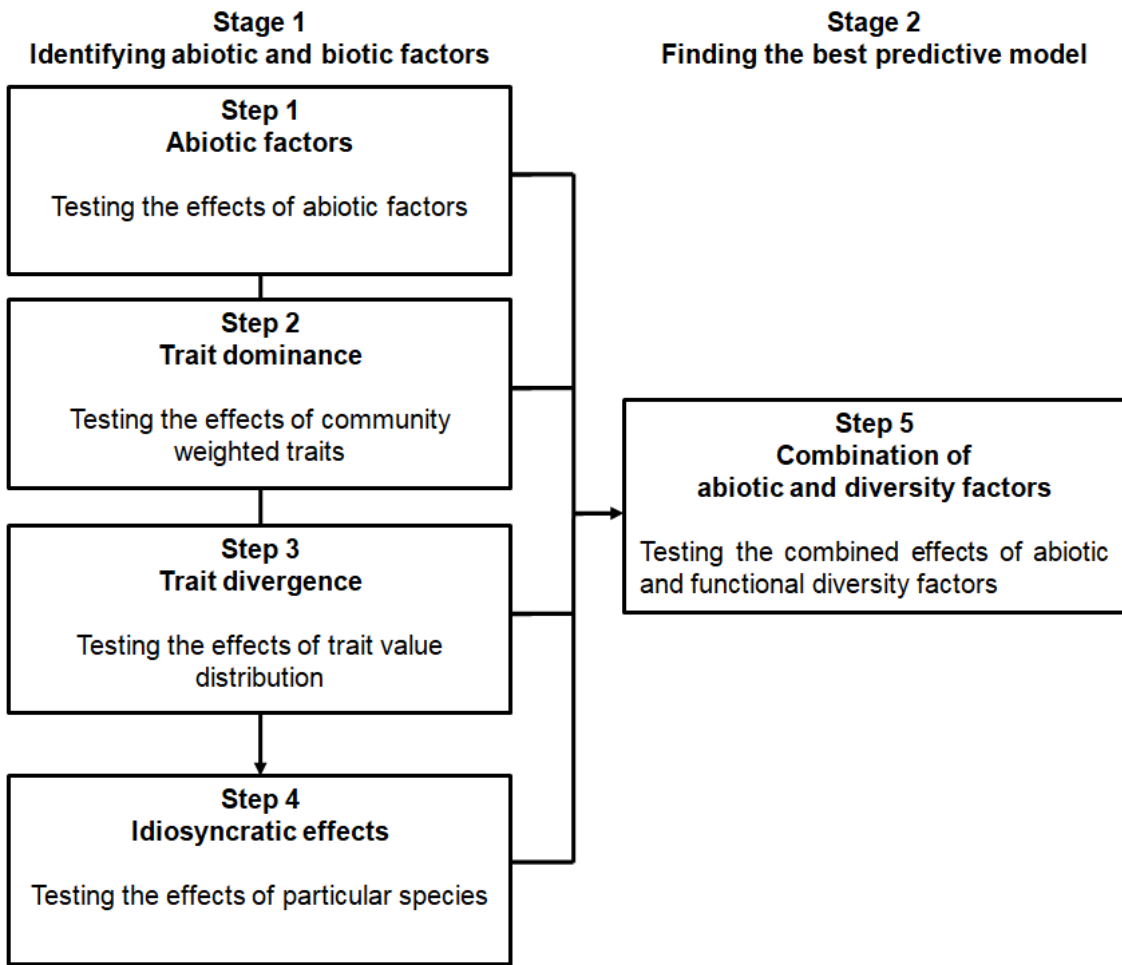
Stage 1
Identifying abiotic and biotic factors

Stage 2
Finding the best predictive model

Step 1
Abiotic factors

Testing the effects of abiotic factors

Step 2
Trait dominance

Testing the effects of community weighted traits

Step 3
Trait divergence

Testing the effects of trait value distribution

Step 4
Idiosyncratic effects

Testing the effects of particular species

Step 5
Combination of abiotic and diversity factors

Testing the combined effects of abiotic and functional diversity factors